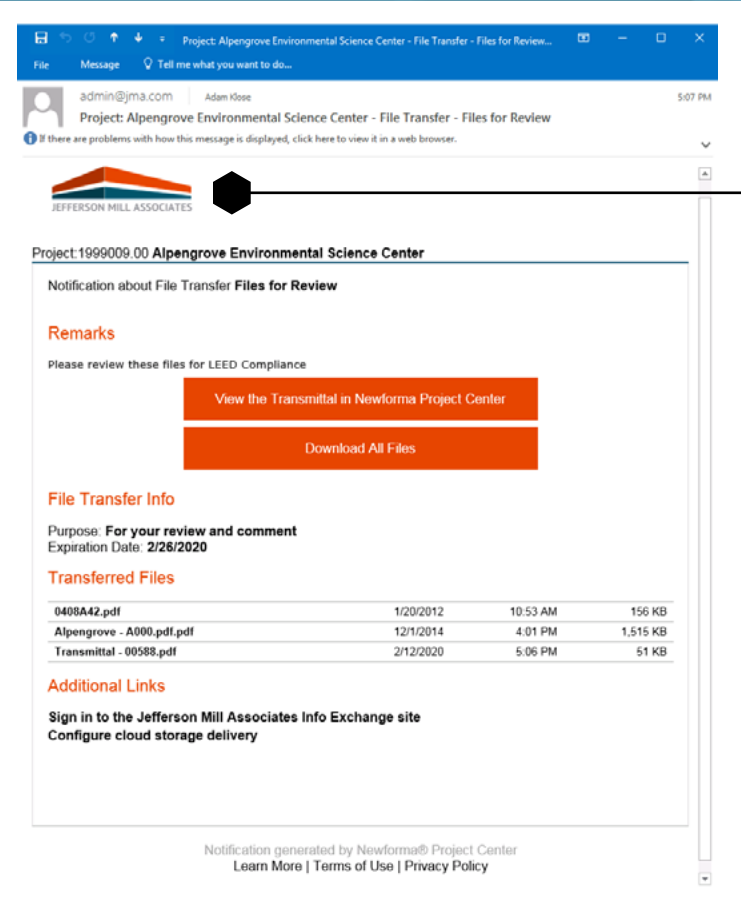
Project: Alpengrove Environmental Science Center - File Transfer - Files for Review...

File Message Tell me what you want to do...

admin@jma.com Adam Klose 5:07 PM

Project: Alpengrove Environmental Science Center - File Transfer - Files for Review

If there are problems with how this message is displayed, click here to view it in a web browser.

JEFFERSON MILL ASSOCIATES

Project:1999009.00 **Alpengrove Environmental Science Center**

Notification about File Transfer **Files for Review**

Remarks

Please review these files for LEED Compliance

View the Transmittal in Newforma Project Center

Download All Files

File Transfer Info

Purpose: **For your review and comment**
Expiration Date: **2/26/2020**

Transferred Files

| 0408A42.pdf | 1/20/2012 | 10:53 AM | 156 KB |
|---|---|---|---|
| Alpengrove - A000.pdf.pdf | 12/1/2014 | 4:01 PM | 1,515 KB |
| Transmittal - 00588.pdf | 2/12/2020 | 5:06 PM | 51 KB |

Additional Links

Sign in to the Jefferson Mill Associates Info Exchange site
Configure cloud storage delivery

Notification generated by Newforma® Project Center
Learn More | Terms of Use | Privacy Policy